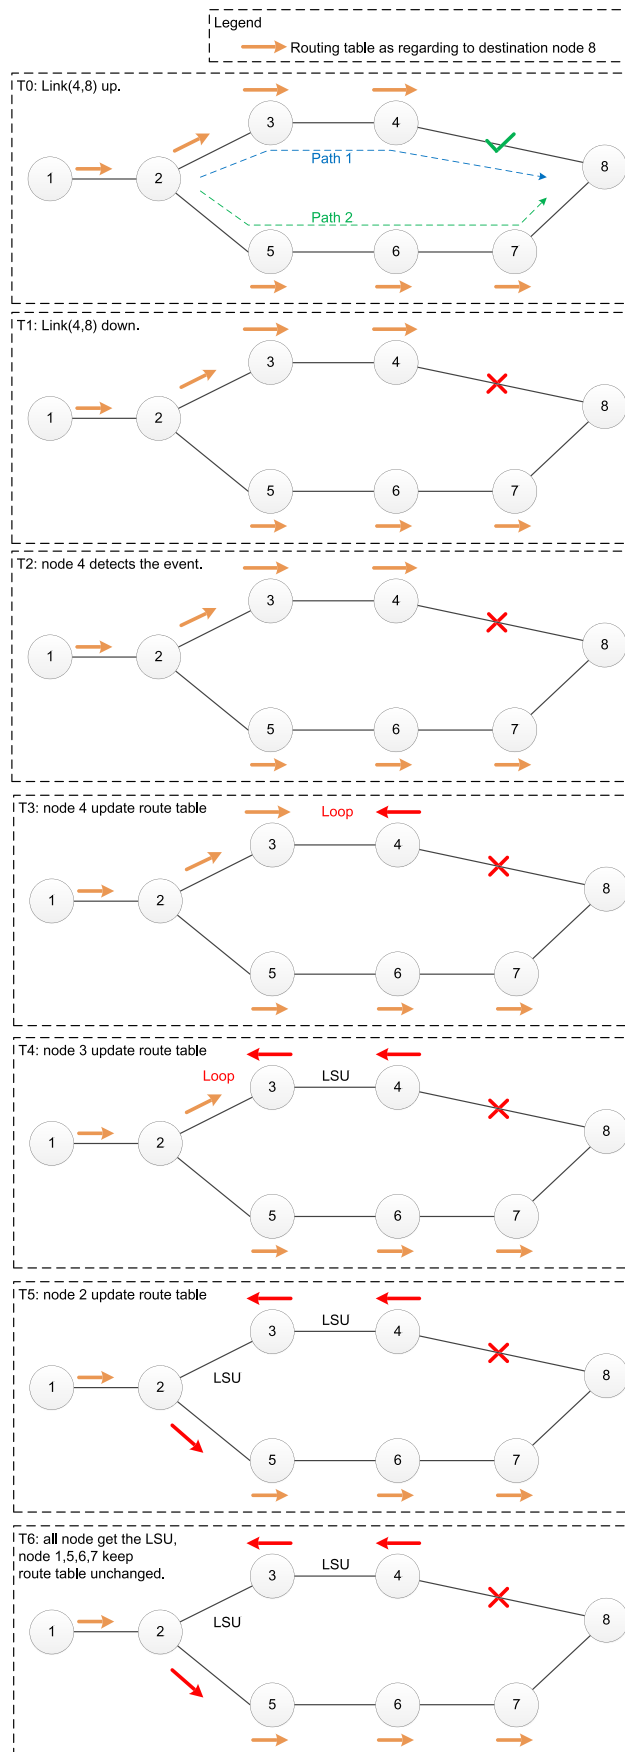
Legend
Routing table as regarding to destination node 8

T0: Link(4,8) up.
3
4
1
2
Path 1
8
Path 2
5
6
7

T1: Link(4,8) down.
3
4
1
2
8
5
6
7

T2: node 4 detects the event.
3
4
1
2
8
5
6
7

T3: node 4 update route table
Loop
3
4
1
2
8
5
6
7

T4: node 3 update route table
Loop
3
LSU
4
1
2
8
5
6
7

T5: node 2 update route table
3
LSU
4
LSU
1
2
8
5
6
7

T6: all node get the LSU, node 1,5,6,7 keep route table unchanged.
3
LSU
4
LSU
1
2
8
5
6
7